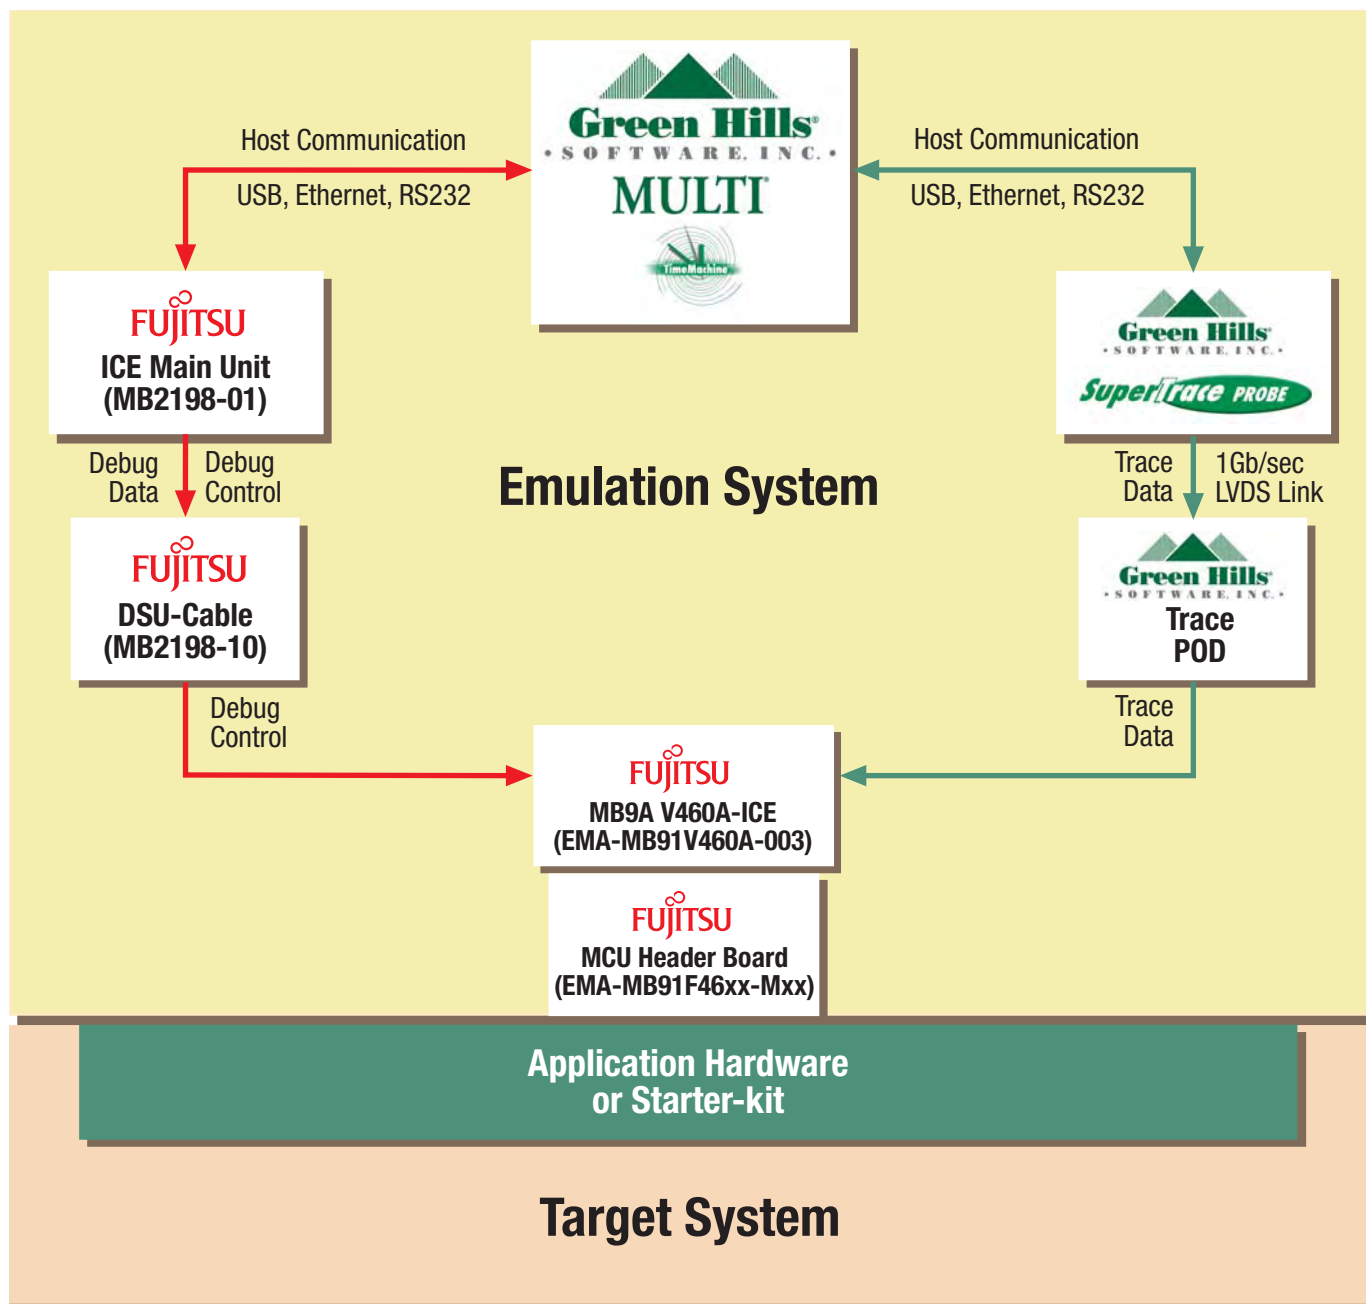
Host Communication
USB, Ethernet, RS232

Green Hills®
SOFTWARE, INC.
MULTI®
TimeMachine

Host Communication
USB, Ethernet, RS232

FUJITSU
ICE Main Unit
(MB2198-01)

Green Hills®
SOFTWARE, INC.
SuperTrace PROBE

Debug Data
Debug Control

Emulation System

Trace Data
1Gb/sec LVDS Link

FUJITSU
DSU-Cable
(MB2198-10)

Green Hills®
SOFTWARE, INC.
Trace POD

Debug Control

Trace Data

FUJITSU
MB9A V460A-ICE
(EMA-MB91V460A-003)

FUJITSU
MCU Header Board
(EMA-MB91F46xx-Mxx)

Application Hardware or Starter-kit

Target System